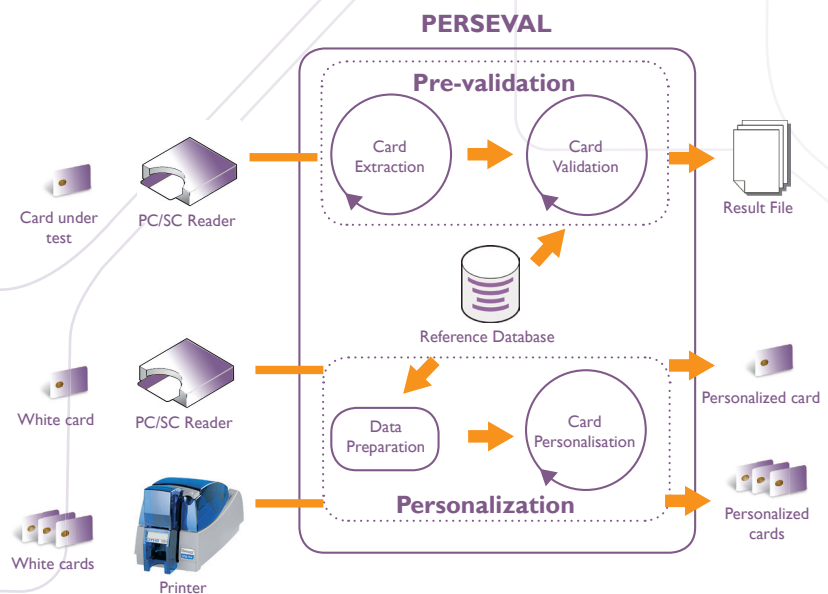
PERSEVAL

Pre-validation

Card Extraction

Card Validation

Card under test

PC/SC Reader

Result File

Reference Database

White card

PC/SC Reader

Data Preparation

Card Personalisation

Personalized card

Personalization

White cards

Printer

Personalized cards